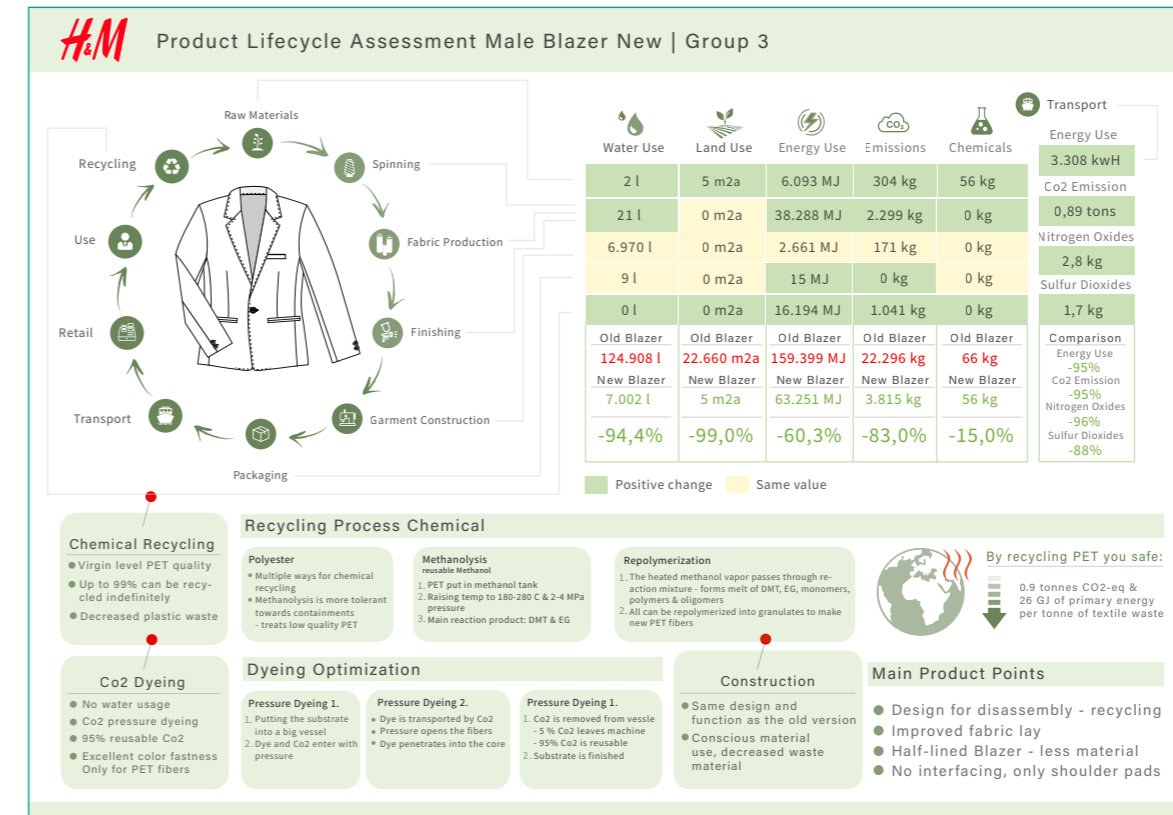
H&M

Product Lifecycle Assessment Male Blazer New | Group 3

Raw Materials
Spinning
Fabric Production
Finishing
Garment Construction
Packaging
Transport
Retail
Use
Recycling

| Water Use | Land Use | Energy Use | Emissions | Chemicals |
|---|---|---|---|---|
| 2 l | 5 m2a | 6.093 MJ | 304 kg | 56 kg |
| 21 l | 0 m2a | 38.288 MJ | 2.299 kg | 0 kg |
| 6.970 l | 0 m2a | 2.661 MJ | 171 kg | 0 kg |
| 9 l | 0 m2a | 15 MJ | 0 kg | 0 kg |
| 0 l | 0 m2a | 16.194 MJ | 1.041 kg | 0 kg |
| Old Blazer 124.908 l | Old Blazer 22.660 m2a | Old Blazer 159.399 MJ | Old Blazer 22.296 kg | Old Blazer 66 kg |
| New Blazer 7.002 l | New Blazer 5 m2a | New Blazer 63.251 MJ | New Blazer 3.815 kg | New Blazer 56 kg |
| -94,4% | -99,0% | -60,3% | -83,0% | -15,0% |

Transport
Energy Use
3.308 kwH
Co2 Emission
0,89 tons
Nitrogen Oxides
2,8 kg
Sulfur Dioxides
1,7 kg
Comparison
Energy Use
-95%
Co2 Emission
-95%
Nitrogen Oxides
-96%
Sulfur Dioxides
-88%

Positive change
Same value

Chemical Recycling
Virgin level PET quality
Up to 99% can be recycled indefinitely
Decreased plastic waste

Recycling Process Chemical

Polyester
• Multiple ways for chemical recycling
• Methanolysis is more tolerant towards containments - treats low quality PET

Methanolysis
reusable Methanol
1. PET put in methanol tank
2. Raising temp to 180-280 C & 2-4 MPa pressure
3. Main reaction product: DMT & EG

Repolymerization
1. The heated methanol vapor passes through reaction mixture - forms melt of DMT, EG, monomers, polymers & oligomers
2. All can be repolymerized into granulates to make new PET fibers

By recycling PET you safe:
0.9 tonnes CO2-eq & 26 GJ of primary energy per tonne of textile waste

Co2 Dyeing
No water usage
Co2 pressure dyeing
95% reusable Co2
Excellent color fastness Only for PET fibers

Dyeing Optimization

Pressure Dyeing 1.
1. Putting the substrate into a big vessel
2. Dye and Co2 enter with pressure

Pressure Dyeing 2.
• Dye is transported by Co2
• Pressure opens the fibers
• Dye penetrates into the core

Pressure Dyeing 1.
1. Co2 is removed from vessel - 5 % Co2 leaves machine - 95% Co2 is reusable
2. Substrate is finished

Construction
Same design and function as the old version
Conscious material use, decreased waste material

Main Product Points
Design for disassembly - recycling
Improved fabric lay
Half-lined Blazer - less material
No interfacing, only shoulder pads